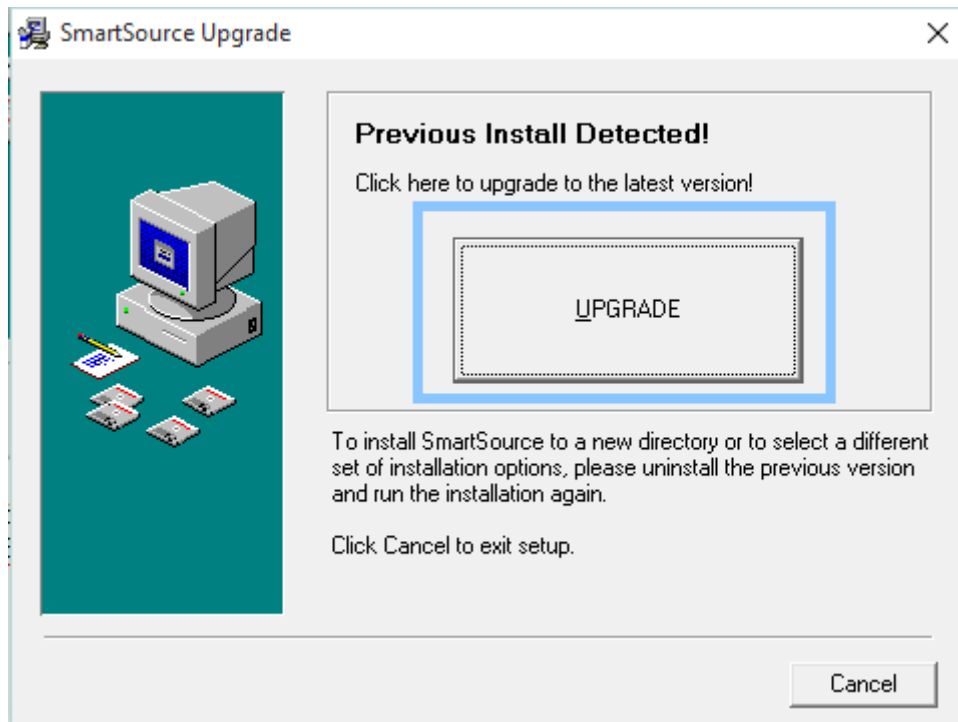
SmartSource Upgrade

×

Previous Install Detected!

Click here to upgrade to the latest version!

UPGRADE

To install SmartSource to a new directory or to select a different set of installation options, please uninstall the previous version and run the installation again.

Click Cancel to exit setup.

Cancel